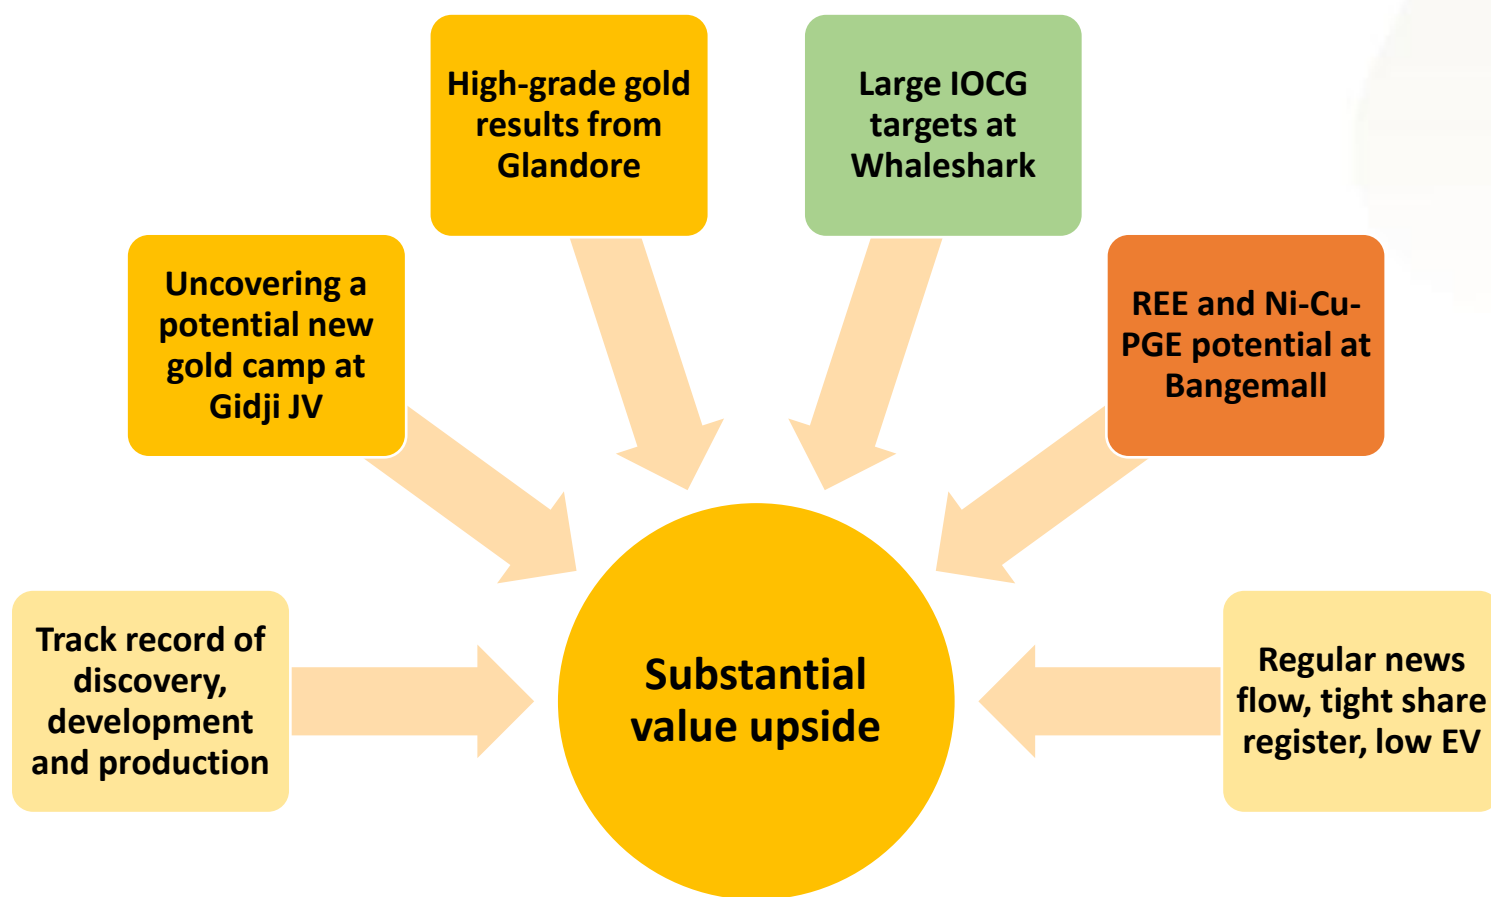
High-grade gold results from Glandore

Large IOCG targets at Whaleshark

Uncovering a potential new gold camp at Gidji JV

REE and Ni-Cu-PGE potential at Bangemall

Track record of discovery, development and production

Substantial value upside

Regular news flow, tight share register, low EV